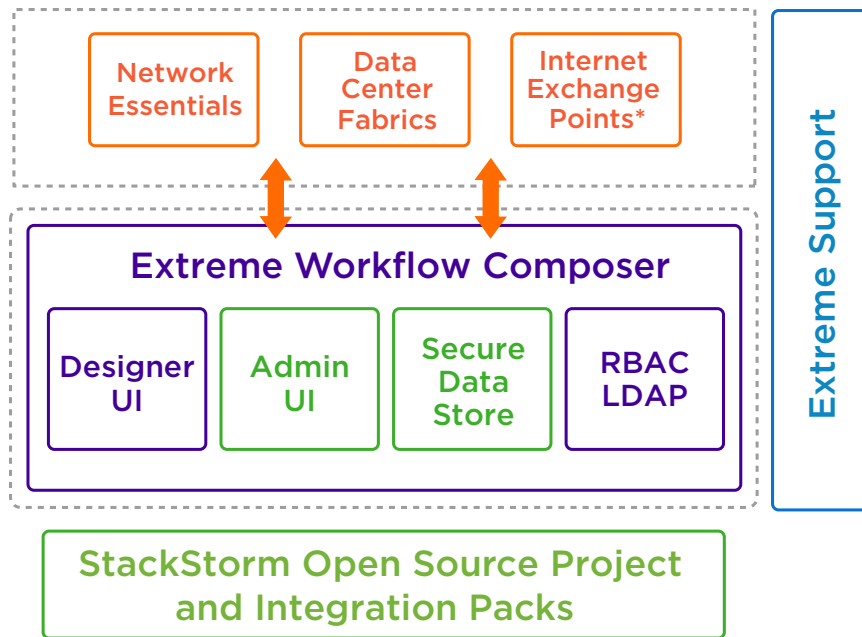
Network Essentials

Data Center Fabrics

Internet Exchange Points*

Extreme Workflow Composer

Designer UI

Admin UI

Secure Data Store

RBAC LDAP

Extreme Support

StackStorm Open Source Project and Integration Packs